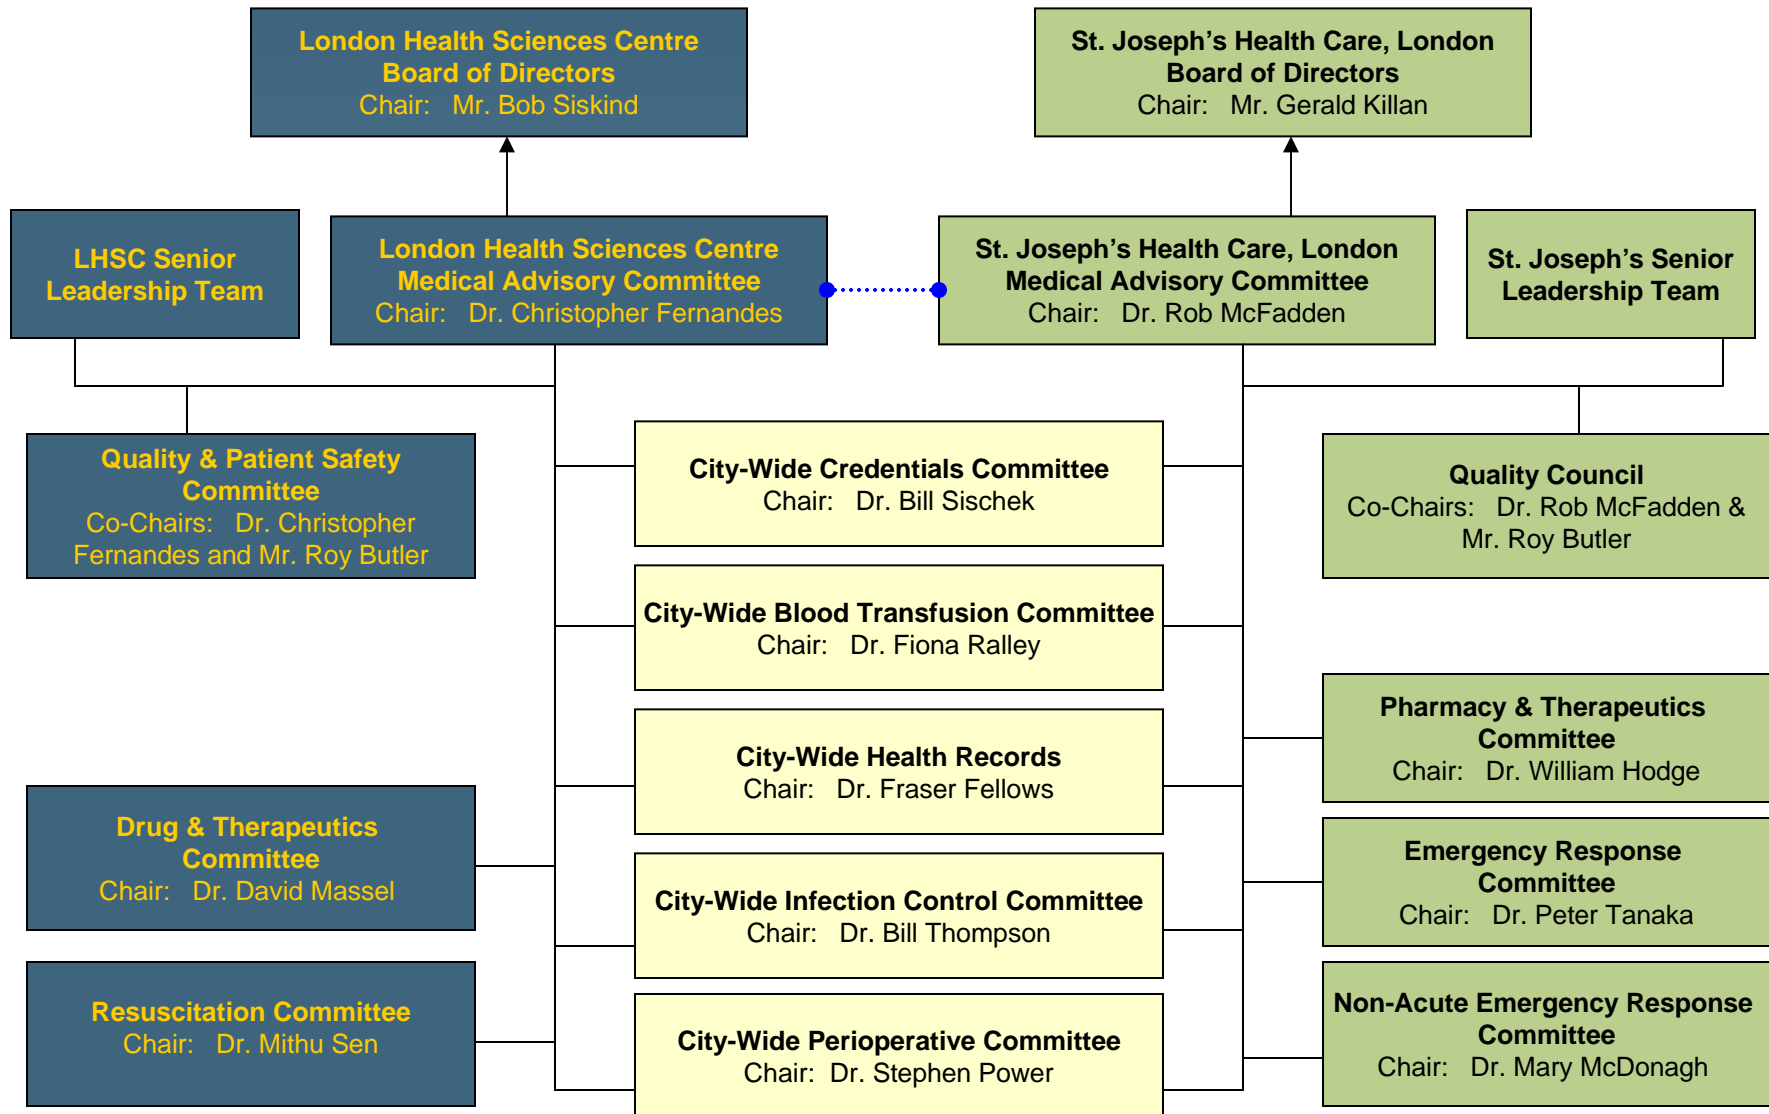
London Health Sciences Centre
Board of Directors
Chair: Mr. Bob Siskind

St. Joseph's Health Care, London
Board of Directors
Chair: Mr. Gerald Killan

LHSC Senior Leadership Team

London Health Sciences Centre
Medical Advisory Committee
Chair: Dr. Christopher Fernandes

St. Joseph's Health Care, London
Medical Advisory Committee
Chair: Dr. Rob McFadden

St. Joseph's Senior Leadership Team

Quality & Patient Safety Committee
Co-Chairs: Dr. Christopher Fernandes and Mr. Roy Butler

City-Wide Credentials Committee
Chair: Dr. Bill Sischek

Quality Council
Co-Chairs: Dr. Rob McFadden & Mr. Roy Butler

City-Wide Blood Transfusion Committee
Chair: Dr. Fiona Ralley

City-Wide Health Records
Chair: Dr. Fraser Fellows

Pharmacy & Therapeutics Committee
Chair: Dr. William Hodge

Drug & Therapeutics Committee
Chair: Dr. David Massel

City-Wide Infection Control Committee
Chair: Dr. Bill Thompson

Emergency Response Committee
Chair: Dr. Peter Tanaka

Resuscitation Committee
Chair: Dr. Mithu Sen

City-Wide Perioperative Committee
Chair: Dr. Stephen Power

Non-Acute Emergency Response Committee
Chair: Dr. Mary McDonagh